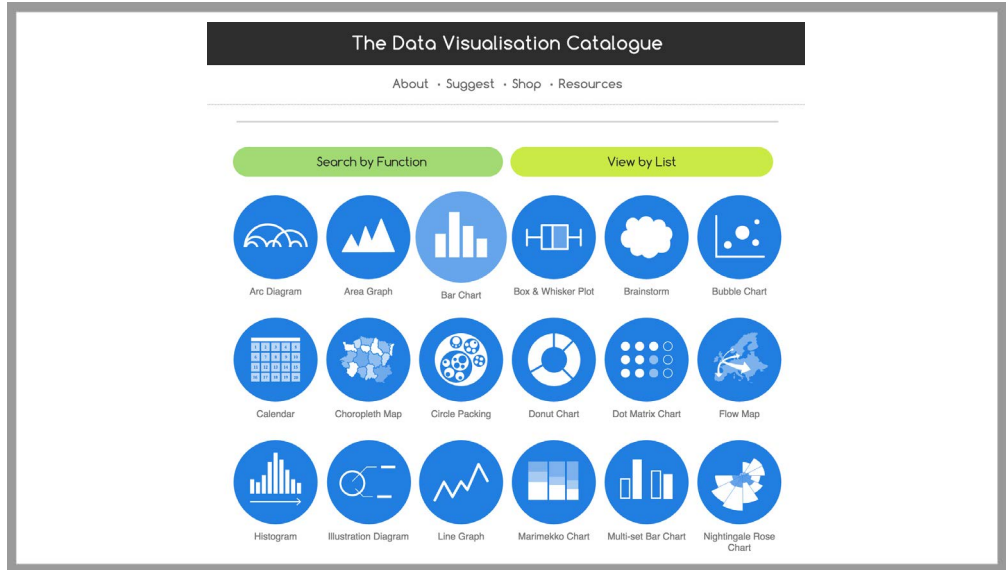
The Data Visualisation Catalogue

About · Suggest · Shop · Resources

Search by Function

View by List

Arc Diagram

Area Graph

Bar Chart

Box & Whisker Plot

Brainstorm

Bubble Chart

Calendar

Choropleth Map

Circle Packing

Donut Chart

Dot Matrix Chart

Flow Map

Histogram

Illustration Diagram

Line Graph

Marimekko Chart

Multi-set Bar Chart

Nightingale Rose Chart